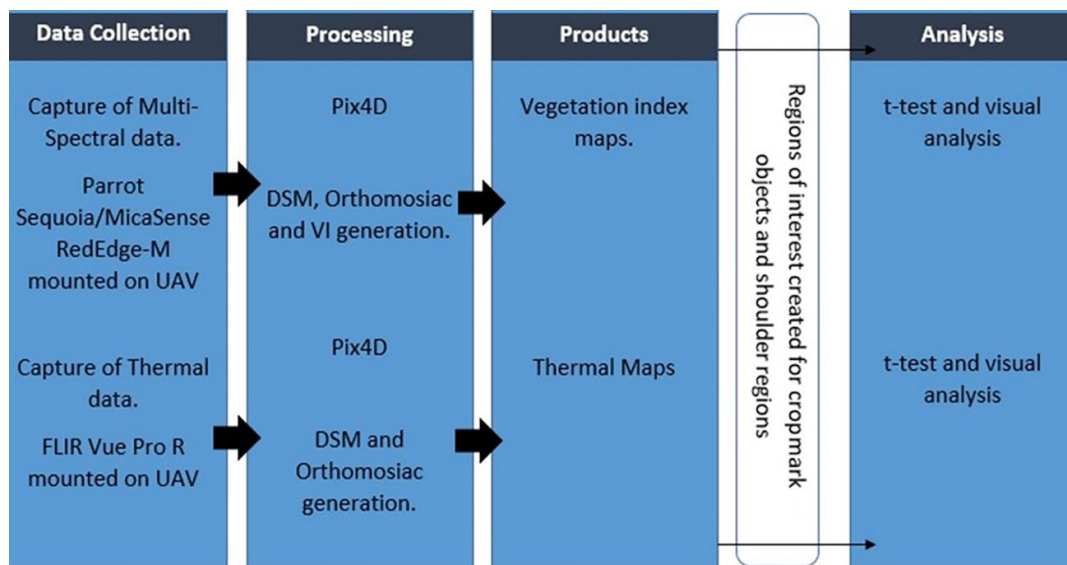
Data Collection

Capture of Multi-Spectral data.

Parrot Sequoia/MicaSense RedEdge-M mounted on UAV

Capture of Thermal data.

FLIR Vue Pro R mounted on UAV

Processing

Pix4D

DSM, Orthomosiac and VI generation.

Pix4D

DSM and Orthomosiac generation.

Products

Vegetation index maps.

Thermal Maps

Regions of interest created for cropmark objects and shoulder regions

Analysis

t-test and visual analysis

t-test and visual analysis